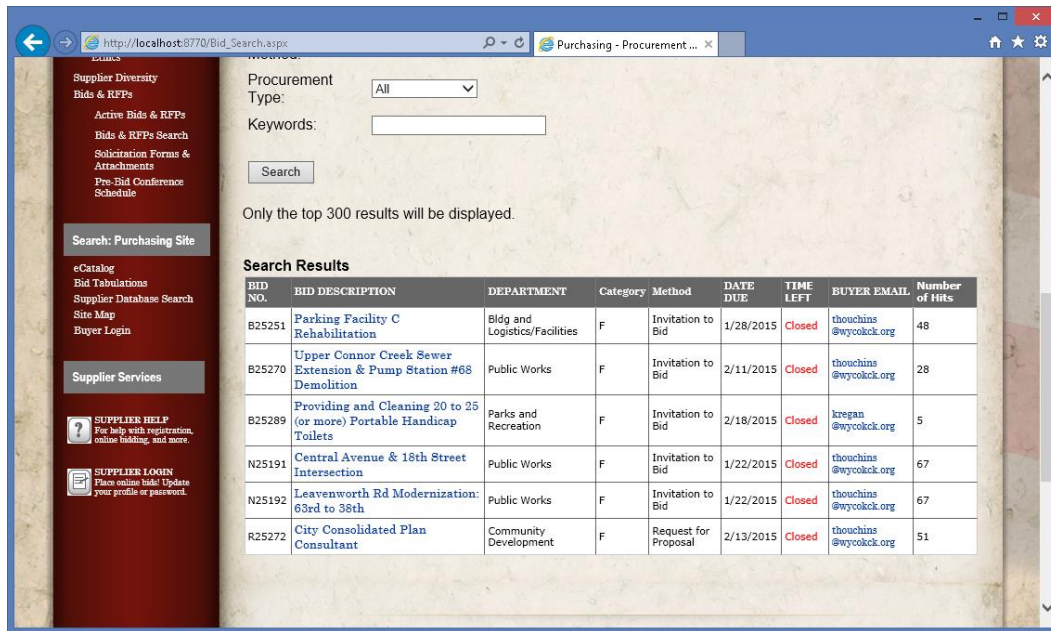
http://localhost:8770/Bid_Search.aspx

Purchasing - Procurement ... ×

Ethics

Supplier Diversity

Bids & RFPs

Active Bids & RFPs

Bids & RFPs Search

Solicitation Forms & Attachments

Pre-Bid Conference Schedule

Search: Purchasing Site

eCatalog

Bid Tabulations

Supplier Database Search

Site Map

Buyer Login

Supplier Services

SUPPLIER HELP For help with registration, online bidding, and more.

SUPPLIER LOGIN Place online bids! Update your profile or password.

Method:

Procurement Type: All

Keywords:

Search

Only the top 300 results will be displayed.

Search Results

| BID NO. | BID DESCRIPTION | DEPARTMENT | Category | Method | DATE DUE | TIME LEFT | BUYER EMAIL | Number of Hits |
|---|---|---|---|---|---|---|---|---|
| B25251 | Parking Facility C Rehabilitation | Bldg and Logistics/Facilities | F | Invitation to Bid | 1/28/2015 | Closed | thouchins @wycokck.org | 48 |
| B25270 | Upper Connor Creek Sewer Extension & Pump Station #68 Demolition | Public Works | F | Invitation to Bid | 2/11/2015 | Closed | thouchins @wycokck.org | 28 |
| B25289 | Providing and Cleaning 20 to 25 (or more) Portable Handicap Toilets | Parks and Recreation | F | Invitation to Bid | 2/18/2015 | Closed | kregan @wycokck.org | 5 |
| N25191 | Central Avenue & 18th Street Intersection | Public Works | F | Invitation to Bid | 1/22/2015 | Closed | thouchins @wycokck.org | 67 |
| N25192 | Leavenworth Rd Modernization: 63rd to 38th | Public Works | F | Invitation to Bid | 1/22/2015 | Closed | thouchins @wycokck.org | 67 |
| R25272 | City Consolidated Plan Consultant | Community Development | F | Request for Proposal | 2/13/2015 | Closed | thouchins @wycokck.org | 51 |